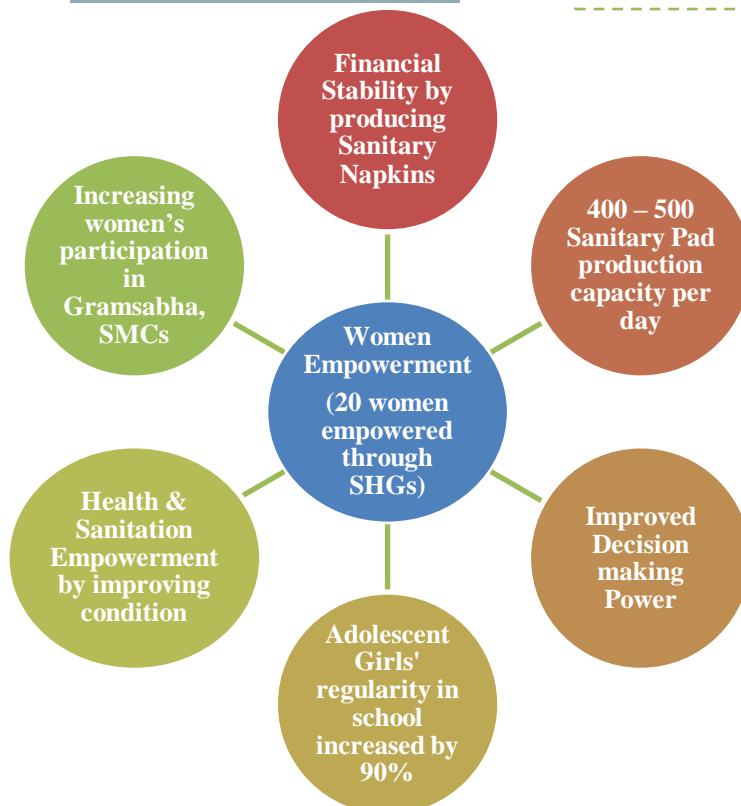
Women Empowerment

(20 women empowered through SHGs)

Financial Stability by producing Sanitary Napkins

400 – 500 Sanitary Pad production capacity per day

Improved Decision making Power

Adolescent Girls' regularity in school increased by 90%

Health & Sanitation Empowerment by improving condition

Increasing women's participation in Gramsabha, SMCs